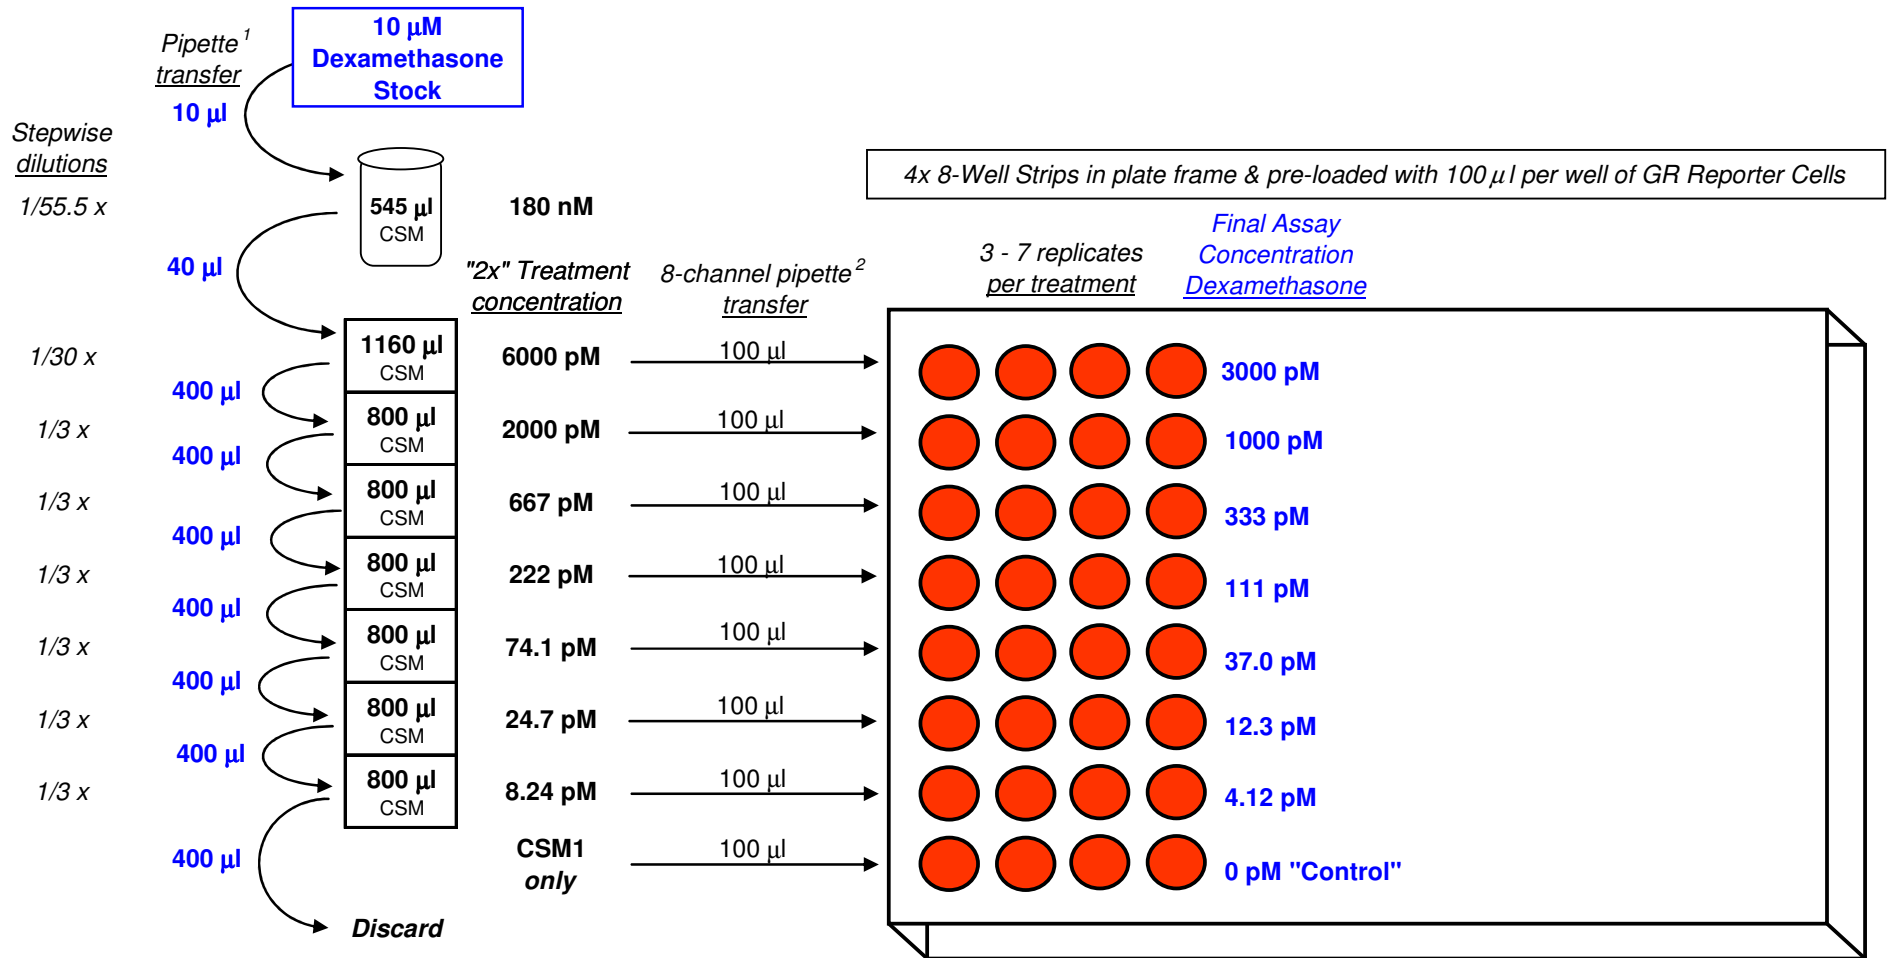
Pipette$^1$ transfer

10 µM Dexamethasone Stock

10 µl

Stepwise dilutions

1/55.5 x

545 µl CSM

180 nM

4x 8-Well Strips in plate frame & pre-loaded with 100 µl per well of GR Reporter Cells

40 µl

"2x" Treatment concentration

8-channel pipette$^2$ transfer

3 - 7 replicates per treatment

Final Assay Concentration Dexamethasone

1/30 x

1160 µl CSM

6000 pM

100 µl

3000 pM

400 µl

1/3 x

800 µl CSM

2000 pM

100 µl

1000 pM

400 µl

1/3 x

800 µl CSM

667 pM

100 µl

333 pM

400 µl

1/3 x

800 µl CSM

222 pM

100 µl

111 pM

400 µl

1/3 x

800 µl CSM

74.1 pM

100 µl

37.0 pM

400 µl

1/3 x

800 µl CSM

24.7 pM

100 µl

12.3 pM

400 µl

1/3 x

800 µl CSM

8.24 pM

100 µl

4.12 pM

400 µl

CSM1 only

100 µl

0 pM "Control"

Discard